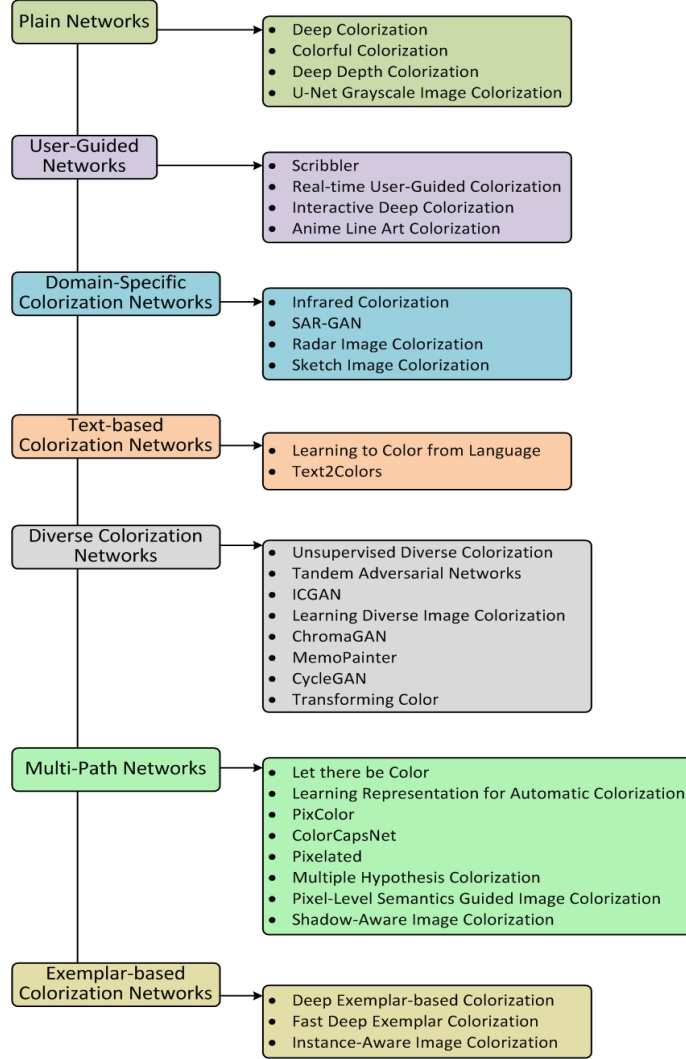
Plain Networks

- Deep Colorization
- Colorful Colorization
- Deep Depth Colorization
- U-Net Grayscale Image Colorization

User-Guided Networks

- Scribbler
- Real-time User-Guided Colorization
- Interactive Deep Colorization
- Anime Line Art Colorization

Domain-Specific Colorization Networks

- Infrared Colorization
- SAR-GAN
- Radar Image Colorization
- Sketch Image Colorization

Text-based Colorization Networks

- Learning to Color from Language
- Text2Colors

Diverse Colorization Networks

- Unsupervised Diverse Colorization
- Tandem Adversarial Networks
- ICGAN
- Learning Diverse Image Colorization
- ChromaGAN
- MemoPainter
- CycleGAN
- Transforming Color

Multi-Path Networks

- Let there be Color
- Learning Representation for Automatic Colorization
- PixColor
- ColorCapsNet
- Pixelated
- Multiple Hypothesis Colorization
- Pixel-Level Semantics Guided Image Colorization
- Shadow-Aware Image Colorization

Exemplar-based Colorization Networks

- Deep Exemplar-based Colorization
- Fast Deep Exemplar Colorization
- Instance-Aware Image Colorization